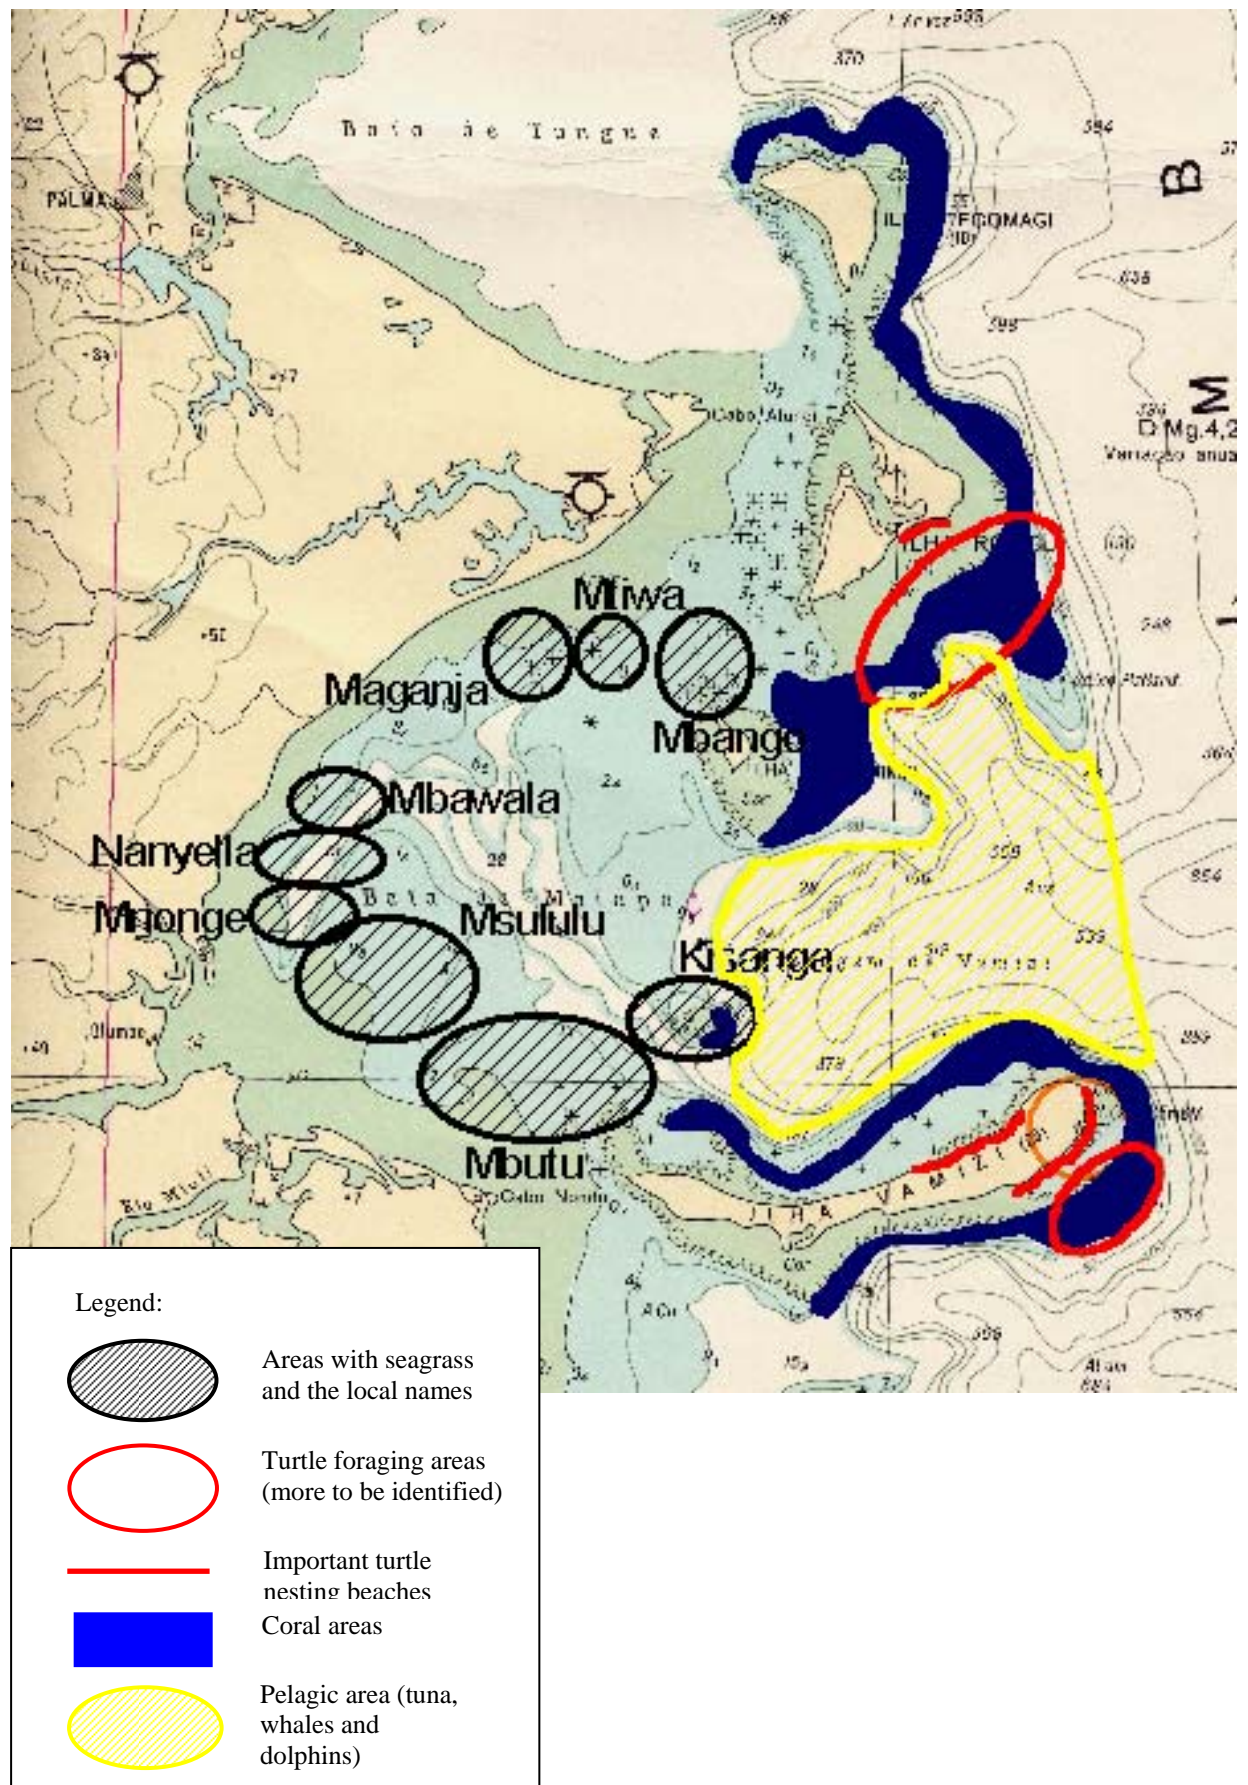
Baía de Tungue

PALMA

ILHA TECOMAGI

Cabo Alusi

Mfiwa

Maganja

Mbange

Mbawala

Nanyella

Mgonge

Msululu

Baía de Mitupa

Kisanga

Mbutu

ILHA RONGUI

ILHA VAMIZI

Rio Mtuli

B

M

Mg.4,2

Variação anual

370

384

396

398

339

354

389

356

Legend:

Areas with seagrass and the local names

Turtle foraging areas (more to be identified)

Important turtle nesting beaches

Coral areas

Pelagic area (tuna, whales and dolphins)